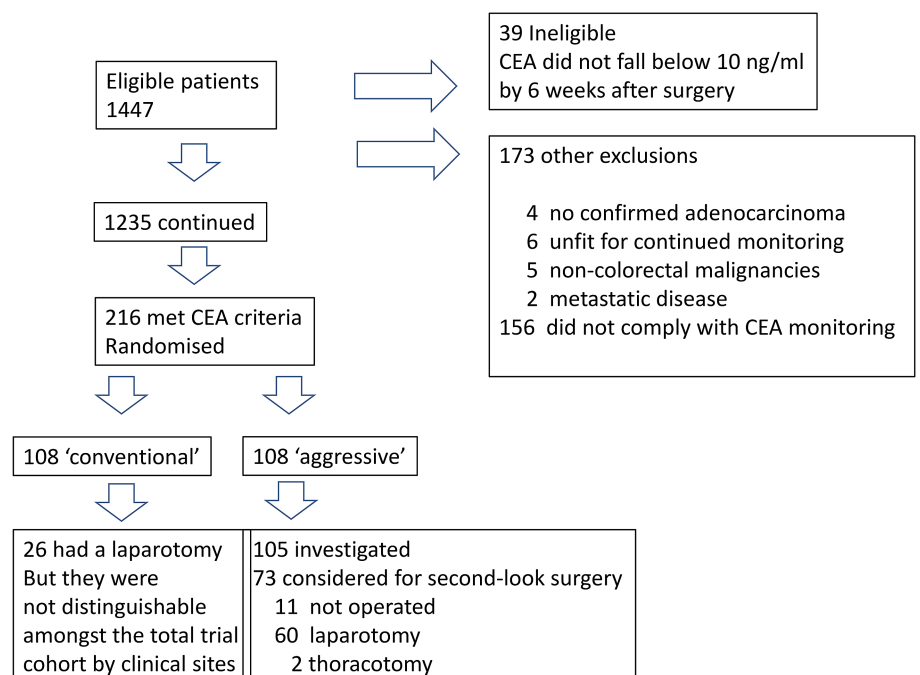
Eligible patients
1447

39 Ineligible
CEA did not fall below 10 ng/ml by 6 weeks after surgery

173 other exclusions

4 no confirmed adenocarcinoma
6 unfit for continued monitoring
5 non-colorectal malignancies
2 metastatic disease
156 did not comply with CEA monitoring

1235 continued

216 met CEA criteria
Randomised

108 ‘conventional’

108 ‘aggressive’

26 had a laparotomy
But they were not distinguishable amongst the total trial cohort by clinical sites

105 investigated
73 considered for second-look surgery
11 not operated
60 laparotomy
2 thoracotomy